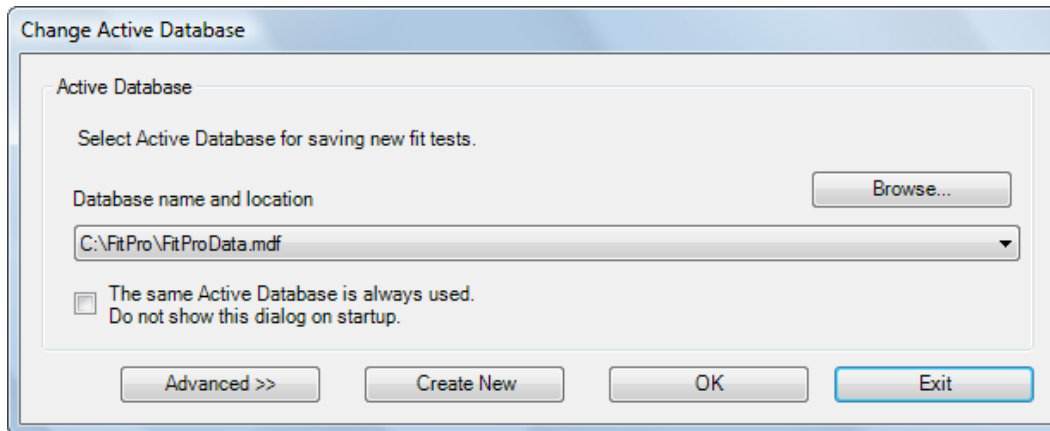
Change Active Database

Active Database

Select Active Database for saving new fit tests.

Database name and location

Browse...

C:\FitPro\FitProData.mdf

The same Active Database is always used.
Do not show this dialog on startup.

Advanced >>

Create New

OK

Exit